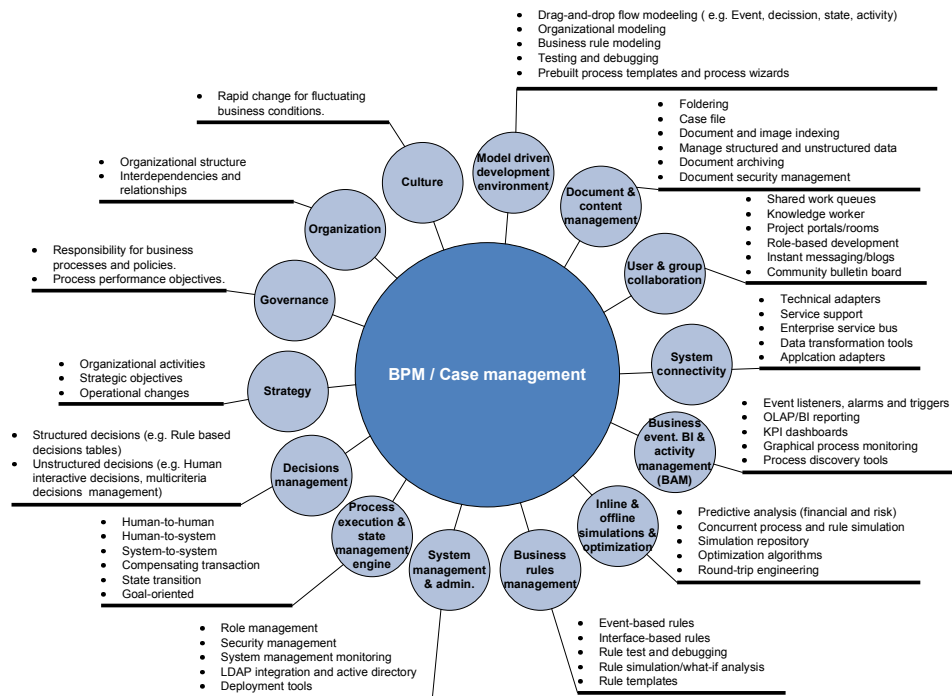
- Drag-and-drop flow modeeling ( e.g. Event, decission, state, activity)
- Organizational modeling
- Business rule modeling
- Testing and debugging
- Prebuilt process templates and process wizards

- Rapid change for fluctuating business conditions.

- Foldering
- Case file
- Document and image indexing
- Manage structured and unstructured data
- Document archiving
- Document security management

- Organizational structure
- Interdependencies and relationships

- Shared work queues
- Knowledge worker
- Project portals/rooms
- Role-based development
- Instant messaging/blogs
- Community bulletin board

- Responsibility for business processes and policies.
- Process performance objectives.

- Technical adapters
- Service support
- Enterprise service bus
- Data transformation tools
- Applcation adapters

- Organizational activities
- Strategic objectives
- Operational changes

- Event listeners, alarms and triggers
- OLAP/BI reporting
- KPI dashboards
- Graphical process monitoring
- Process discovery tools

- Structured decisions (e.g. Rule based decisions tables)
- Unstructured decisions (e.g. Human interactive decisions, multicriteria decisions management)

- Predictive analysis (financial and risk)
- Concurrent process and rule simulation
- Simulation repository
- Optimization algorithms
- Round-trip engineering

- Human-to-human
- Human-to-system
- System-to-system
- Compensating transaction
- State transition
- Goal-oriented

- Role management
- Security management
- System management monitoring
- LDAP integration and active directory
- Deployment tools

- Event-based rules
- Interface-based rules
- Rule test and debugging
- Rule simulation/what-if analysis
- Rule templates

Culture
Model driven development environment
Document & content management
Organization
User & group collaboration
Governance
BPM / Case management
System connectivity
Strategy
Business event. BI & activity management (BAM)
Decisions management
Inline & offline simulations & optimization
Process execution & state management engine
System management & admin.
Business rules management